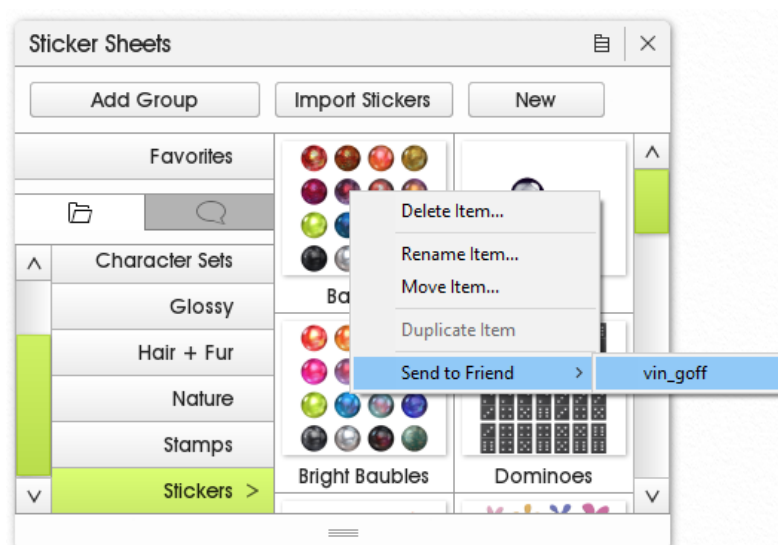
Sticker Sheets

Add Group
Import Stickers
New

Favorites

Character Sets
Glossy
Hair + Fur
Nature
Stamps
Stickers >

Ba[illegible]

Delete Item...
Rename Item...
Move Item...
Duplicate Item
Send to Friend >
vin_goff

Bright Baubles
Dominoes